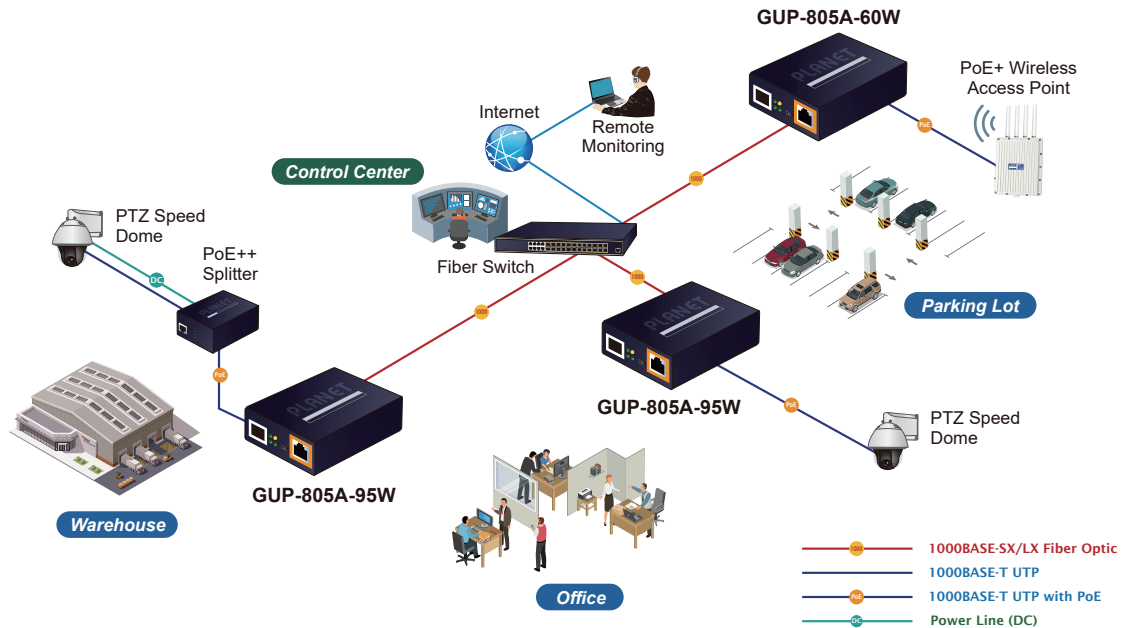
GUP-805A-60W

PoE+ Wireless Access Point

Internet

Remote Monitoring

Control Center

PTZ Speed Dome

DC

PoE++ Splitter

Fiber Switch

1000

PoE

PLANET

Parking Lot

1000

1000

PoE

GUP-805A-95W

PTZ Speed Dome

GUP-805A-95W

Warehouse

Office

1000 1000BASE-SX/LX Fiber Optic
1000BASE-T UTP
PoE 1000BASE-T UTP with PoE
DC Power Line (DC)